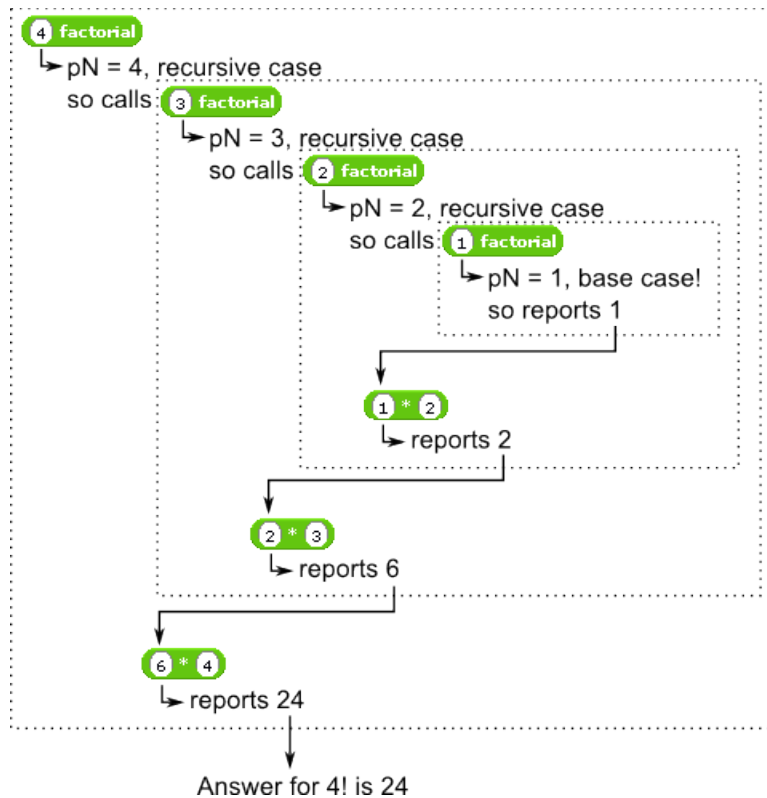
4 factorial
pN = 4, recursive case
so calls 3 factorial
pN = 3, recursive case
so calls 2 factorial
pN = 2, recursive case
so calls 1 factorial
pN = 1, base case!
so reports 1

1 * 2
reports 2

2 * 3
reports 6

6 * 4
reports 24

Answer for 4! is 24